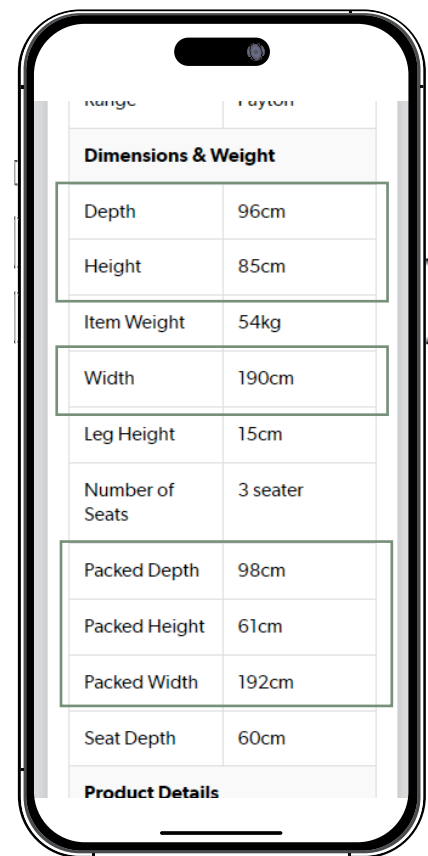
| Range | Payton |
|---|---|
| **Dimensions & Weight** | |
| Depth | 96cm |
| Height | 85cm |
| Item Weight | 54kg |
| Width | 190cm |
| Leg Height | 15cm |
| Number of Seats | 3 seater |
| Packed Depth | 98cm |
| Packed Height | 61cm |
| Packed Width | 192cm |
| Seat Depth | 60cm |
| **Product Details** | |